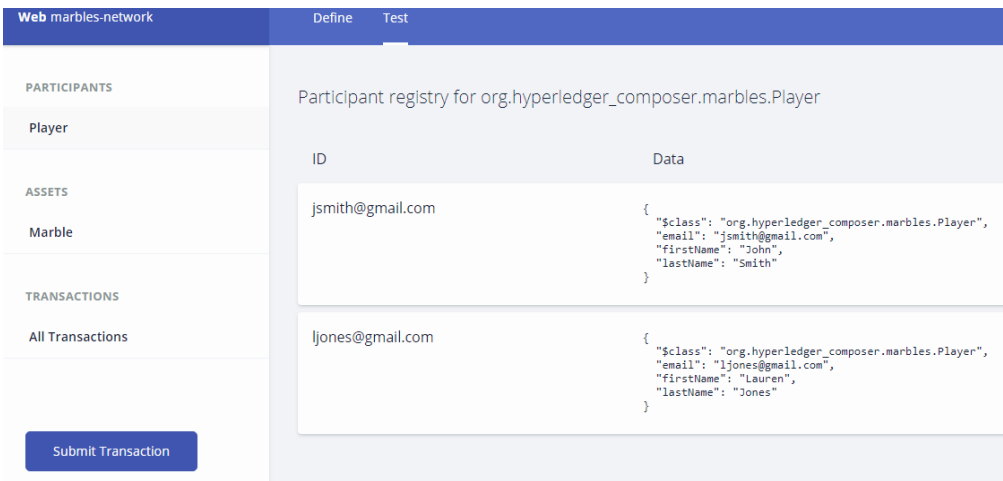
Web marbles-network

Define Test

PARTICIPANTS

Player

ASSETS

Marble

TRANSACTIONS

All Transactions

Submit Transaction

Participant registry for org.hyperledger_composer.marbles.Player

| ID | Data |
|---|---|
| jsmith@gmail.com | { "$class": "org.hyperledger_composer.marbles.Player", "email": "jsmith@gmail.com", "firstName": "John", "lastName": "Smith" } |
| ljones@gmail.com | { "$class": "org.hyperledger_composer.marbles.Player", "email": "ljones@gmail.com", "firstName": "Lauren", "lastName": "Jones" } |